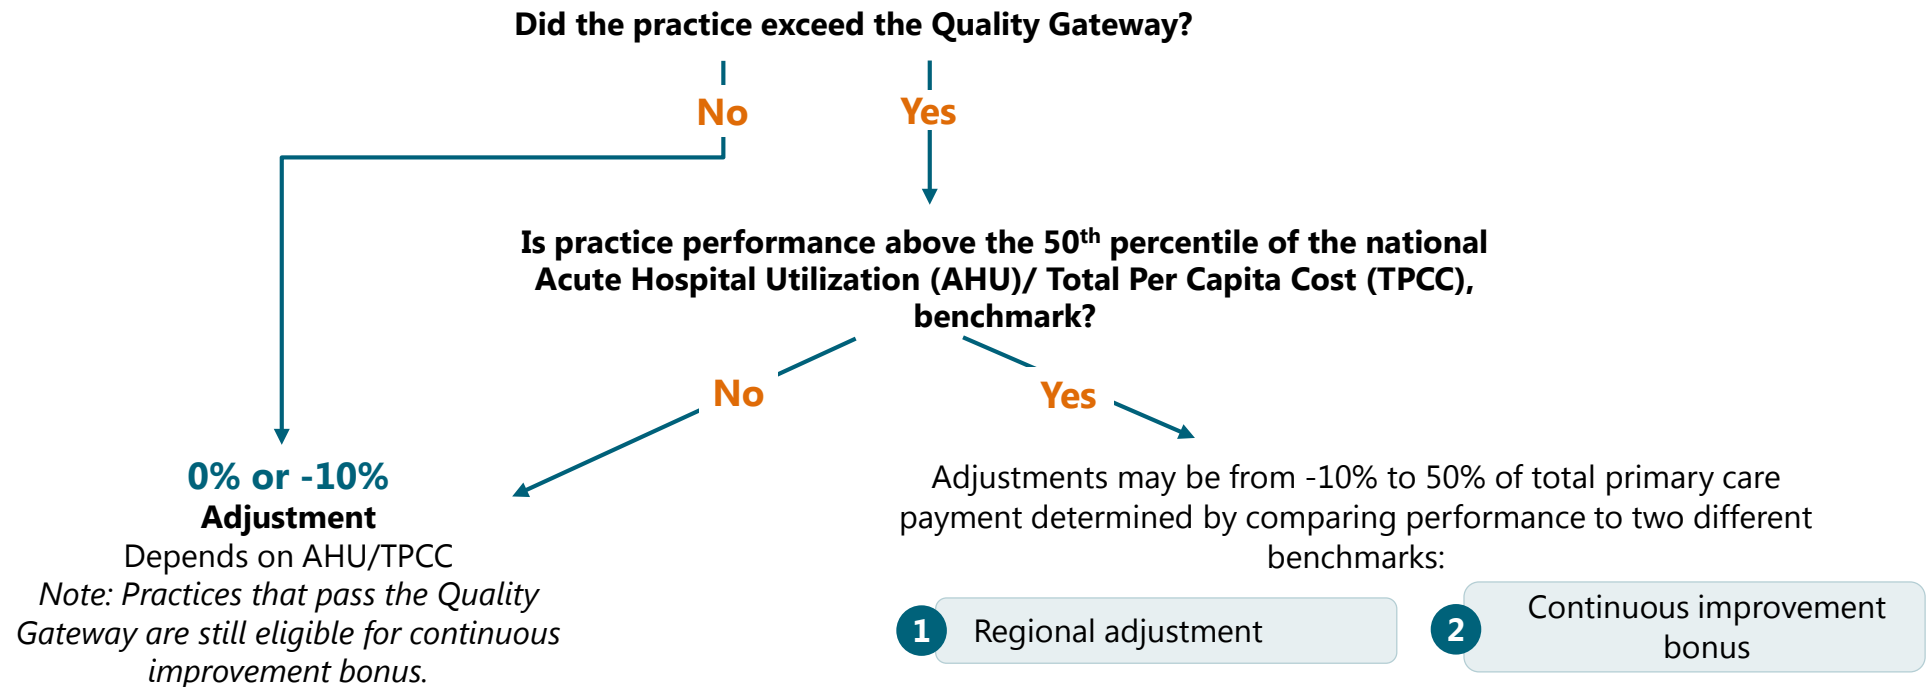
Did the practice exceed the Quality Gateway?

No

Yes

Is practice performance above the 50$^{th}$ percentile of the national Acute Hospital Utilization (AHU)/ Total Per Capita Cost (TPCC), benchmark?

No

Yes

0% or -10%
Adjustment
Depends on AHU/TPCC
Note: Practices that pass the Quality Gateway are still eligible for continuous improvement bonus.

Adjustments may be from -10% to 50% of total primary care payment determined by comparing performance to two different benchmarks:

1 Regional adjustment

2 Continuous improvement bonus